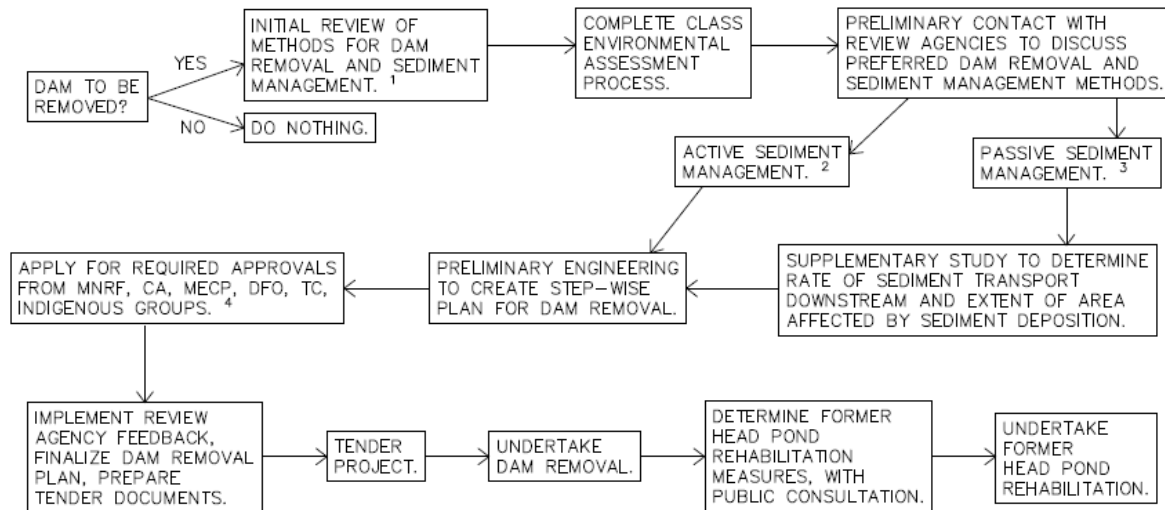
DAM TO BE REMOVED?

YES

NO

INITIAL REVIEW OF METHODS FOR DAM REMOVAL AND SEDIMENT MANAGEMENT. $^1$

DO NOTHING.

COMPLETE CLASS ENVIRONMENTAL ASSESSMENT PROCESS.

PRELIMINARY CONTACT WITH REVIEW AGENCIES TO DISCUSS PREFERRED DAM REMOVAL AND SEDIMENT MANAGEMENT METHODS.

ACTIVE SEDIMENT MANAGEMENT. $^2$

PASSIVE SEDIMENT MANAGEMENT. $^3$

SUPPLEMENTARY STUDY TO DETERMINE RATE OF SEDIMENT TRANSPORT DOWNSTREAM AND EXTENT OF AREA AFFECTED BY SEDIMENT DEPOSITION.

PRELIMINARY ENGINEERING TO CREATE STEP-WISE PLAN FOR DAM REMOVAL.

APPLY FOR REQUIRED APPROVALS FROM MNRF, CA, MECP, DFO, TC, INDIGENOUS GROUPS. $^4$

IMPLEMENT REVIEW AGENCY FEEDBACK, FINALIZE DAM REMOVAL PLAN, PREPARE TENDER DOCUMENTS.

TENDER PROJECT.

UNDERTAKE DAM REMOVAL.

DETERMINE FORMER HEAD POND REHABILITATION MEASURES, WITH PUBLIC CONSULTATION.

UNDERTAKE FORMER HEAD POND REHABILITATION.